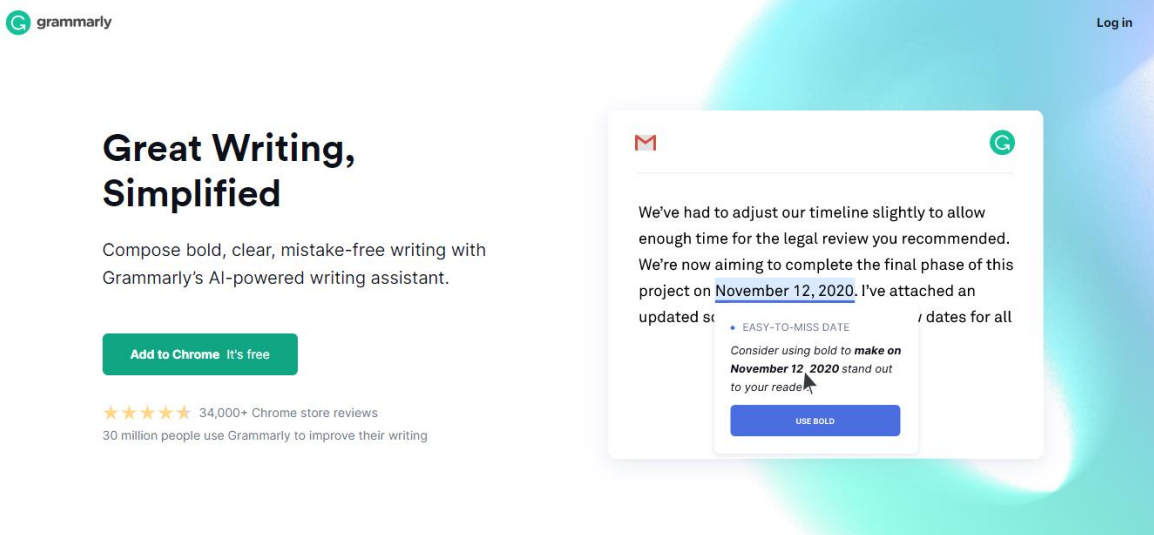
grammarly

Log in

Great Writing, Simplified

Compose bold, clear, mistake-free writing with Grammarly's AI-powered writing assistant.

Add to Chrome It's free

★★★★★ 34,000+ Chrome store reviews
30 million people use Grammarly to improve their writing

We've had to adjust our timeline slightly to allow enough time for the legal review you recommended. We're now aiming to complete the final phase of this project on November 12, 2020. I've attached an updated sc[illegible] dates for all

• EASY-TO-MISS DATE

Consider using bold to make on November 12, 2020 stand out to your reader

USE BOLD